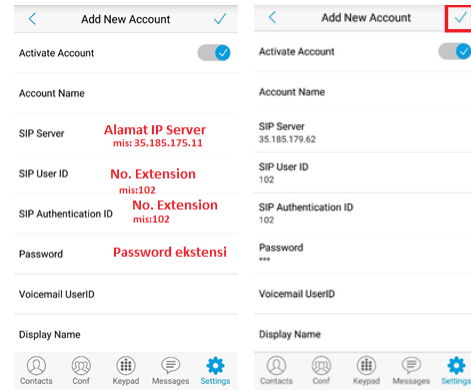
Add New Account

Activate Account

Account Name

SIP Server
Alamat IP Server
mis: 35.185.175.11

SIP User ID
No. Extension
mis:102

SIP Authentication ID
No. Extension
mis:102

Password
Password ekstensi

Voicemail UserID

Display Name

Contacts Conf Keypad Messages Settings

Add New Account

Activate Account

Account Name

SIP Server
35.185.179.62

SIP User ID
102

SIP Authentication ID
102

Password
***

Voicemail UserID

Display Name

Contacts Conf Keypad Messages Settings